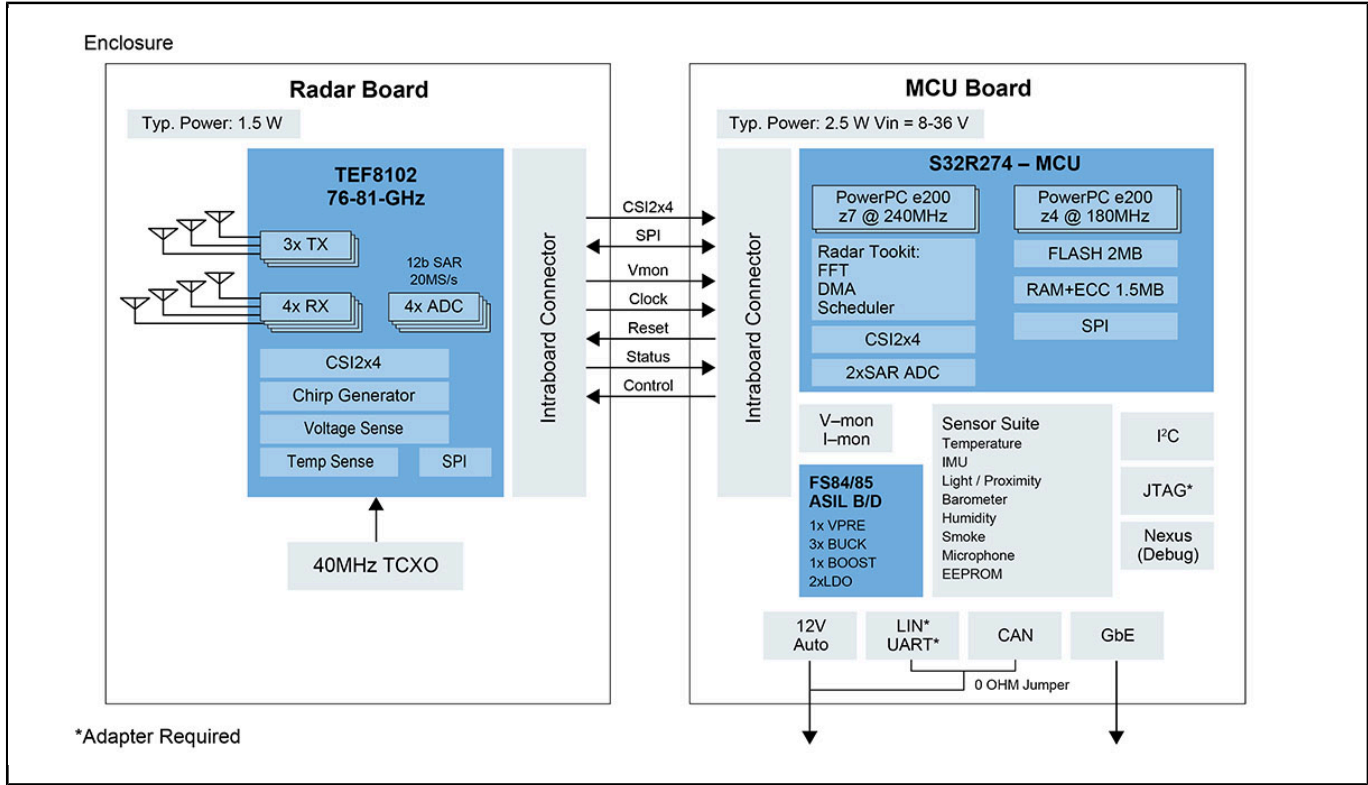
Enclosure

Radar Board

Typ. Power: 1.5 W

TEF8102
76-81-GHz

3x TX

12b SAR
20MS/s

4x RX

4x ADC

CSI2x4

Chirp Generator

Voltage Sense

Temp Sense

SPI

40MHz TCXO

Intraboard Connector

CSI2x4

SPI

Vmon

Clock

Reset

Status

Control

Intraboard Connector

MCU Board

Typ. Power: 2.5 W Vin = 8-36 V

S32R274 – MCU

PowerPC e200
z7 @ 240MHz

PowerPC e200
z4 @ 180MHz

Radar Tookit:
FFT
DMA
Scheduler

FLASH 2MB

RAM+ECC 1.5MB

SPI

CSI2x4

2xSAR ADC

V–mon
I–mon

FS84/85
ASIL B/D
1x VPRE
3x BUCK
1x BOOST
2xLDO

Sensor Suite
Temperature
IMU
Light / Proximity
Barometer
Humidity
Smoke
Microphone
EEPROM

I²C

JTAG*

Nexus
(Debug)

12V
Auto

LIN*
UART*

CAN

GbE

0 OHM Jumper

*Adapter Required